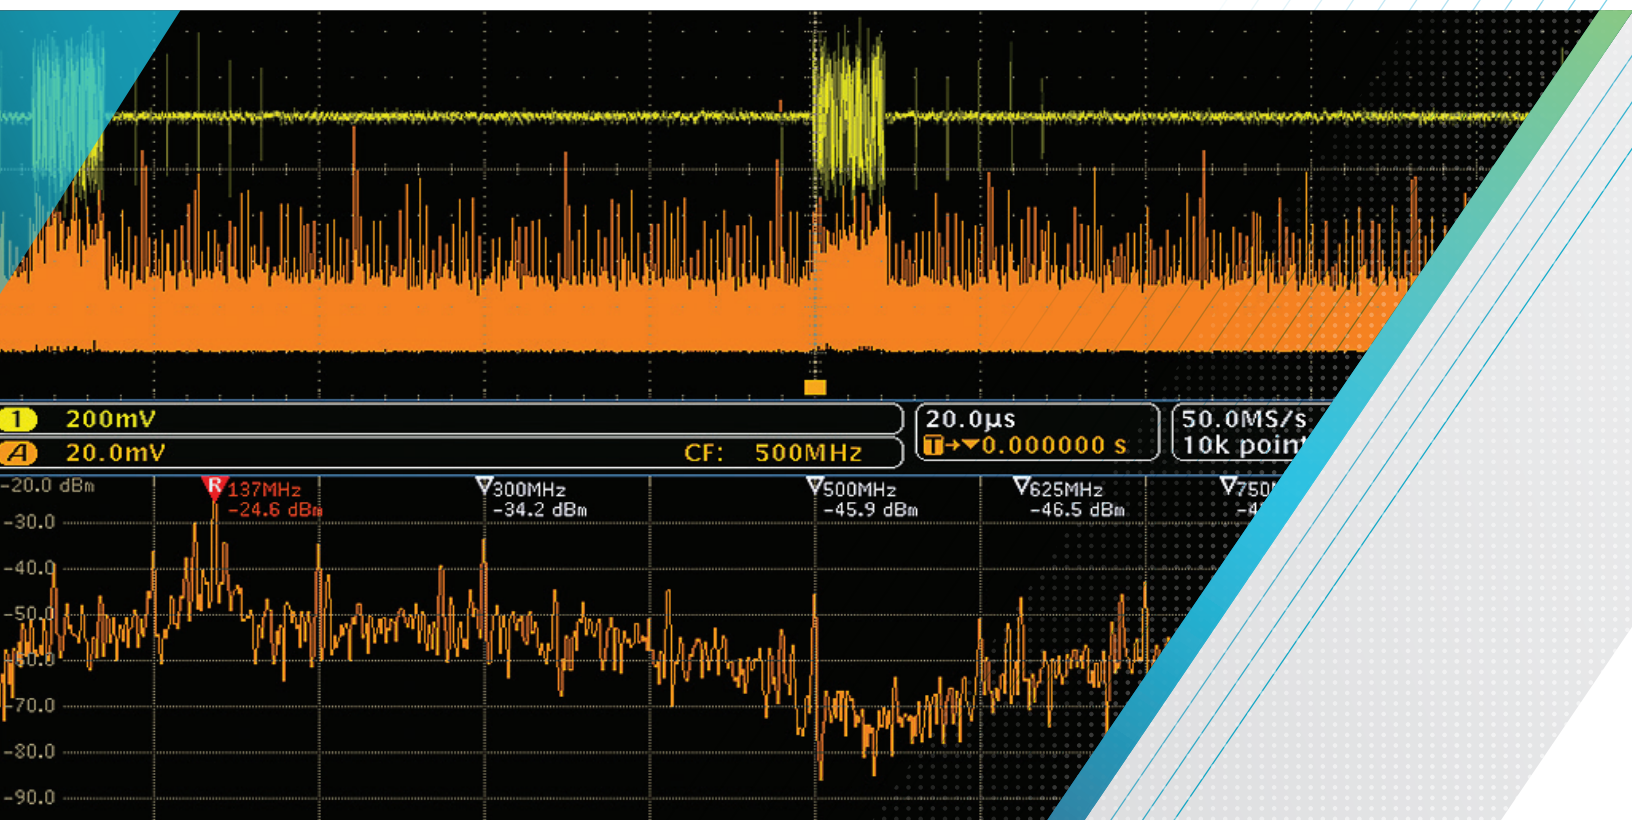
1 200mV
A 20.0mV CF: 500MHz
20.0μs
T→▼0.000000 s
50.0MS/s
10k point

-20.0 dBm
-30.0
-40.0
-50.0
-60.0
-70.0
-80.0
-90.0

R 137MHz
-24.6 dBm
▽300MHz
-34.2 dBm
▽500MHz
-45.9 dBm
▽625MHz
-46.5 dBm
▽750
-4